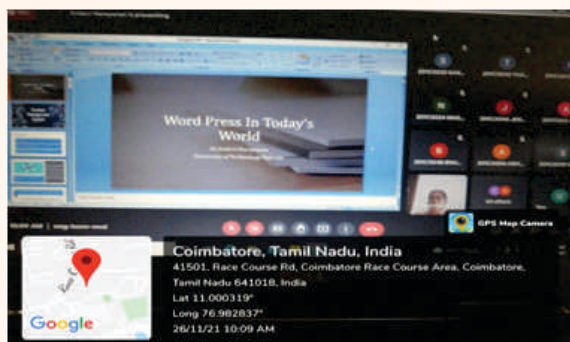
Word Press In Today's World

GPS Map Camera

Coimbatore, Tamil Nadu, India
41501, Race Course Rd, Coimbatore Race Course Area, Coimbatore, Tamil Nadu 641018, India
Lat 11.000319°
Long 76.982837°
26/11/21 10:09 AM

Google